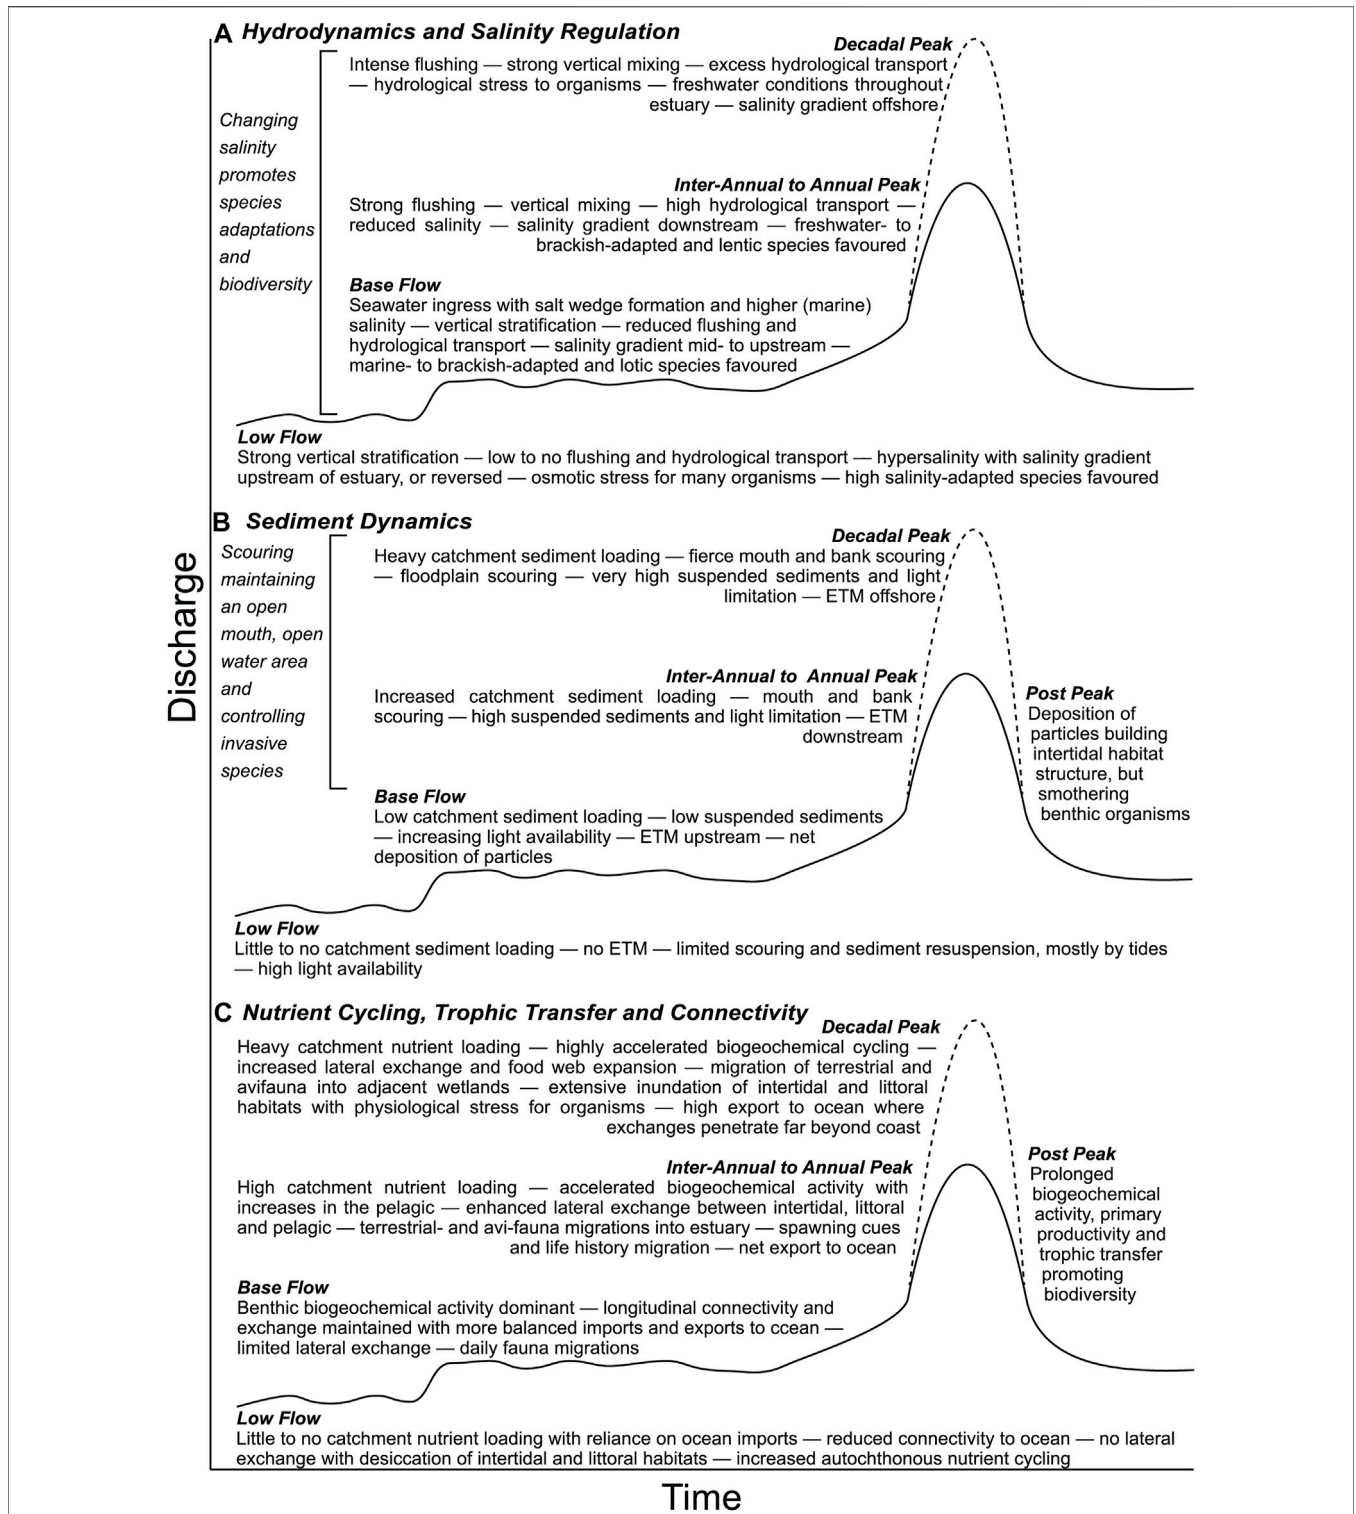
A Hydrodynamics and Salinity Regulation

Decadal Peak

Intense flushing — strong vertical mixing — excess hydrological transport — hydrological stress to organisms — freshwater conditions throughout estuary — salinity gradient offshore

Changing salinity promotes species adaptations and biodiversity

Inter-Annual to Annual Peak

Strong flushing — vertical mixing — high hydrological transport — reduced salinity — salinity gradient downstream — freshwater- to brackish-adapted and lentic species favoured

Base Flow

Seawater ingress with salt wedge formation and higher (marine) salinity — vertical stratification — reduced flushing and hydrological transport — salinity gradient mid- to upstream — marine- to brackish-adapted and lotic species favoured

Low Flow

Strong vertical stratification — low to no flushing and hydrological transport — hypersalinity with salinity gradient upstream of estuary, or reversed — osmotic stress for many organisms — high salinity-adapted species favoured

B Sediment Dynamics

Scouring maintaining an open mouth, open water area and controlling invasive species

Decadal Peak

Heavy catchment sediment loading — fierce mouth and bank scouring — floodplain scouring — very high suspended sediments and light limitation — ETM offshore

Inter-Annual to Annual Peak

Increased catchment sediment loading — mouth and bank scouring — high suspended sediments and light limitation — ETM downstream

Post Peak

Deposition of particles building intertidal habitat structure, but smothering benthic organisms

Base Flow

Low catchment sediment loading — low suspended sediments — increasing light availability — ETM upstream — net deposition of particles

Low Flow

Little to no catchment sediment loading — no ETM — limited scouring and sediment resuspension, mostly by tides — high light availability

Discharge

C Nutrient Cycling, Trophic Transfer and Connectivity

Decadal Peak

Heavy catchment nutrient loading — highly accelerated biogeochemical cycling — increased lateral exchange and food web expansion — migration of terrestrial and avifauna into adjacent wetlands — extensive inundation of intertidal and littoral habitats with physiological stress for organisms — high export to ocean where exchanges penetrate far beyond coast

Inter-Annual to Annual Peak

High catchment nutrient loading — accelerated biogeochemical activity with increases in the pelagic — enhanced lateral exchange between intertidal, littoral and pelagic — terrestrial- and avi-fauna migrations into estuary — spawning cues and life history migration — net export to ocean

Post Peak

Prolonged biogeochemical activity, primary productivity and trophic transfer promoting biodiversity

Base Flow

Benthic biogeochemical activity dominant — longitudinal connectivity and exchange maintained with more balanced imports and exports to ccean — limited lateral exchange — daily fauna migrations

Low Flow

Little to no catchment nutrient loading with reliance on ocean imports — reduced connectivity to ocean — no lateral exchange with desiccation of intertidal and littoral habitats — increased autochthonous nutrient cycling

Time